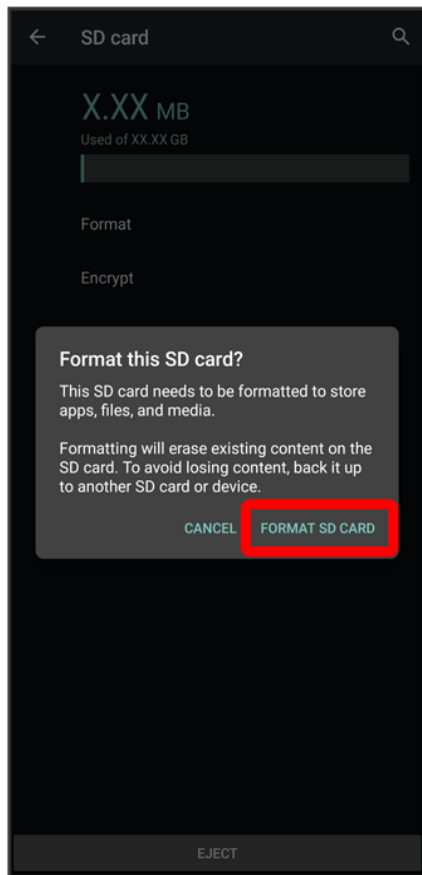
SD card

X.XX MB
Used of XX.XX GB

Format

Encrypt

Format this SD card?

This SD card needs to be formatted to store apps, files, and media.

Formatting will erase existing content on the SD card. To avoid losing content, back it up to another SD card or device.

CANCEL FORMAT SD CARD

EJECT